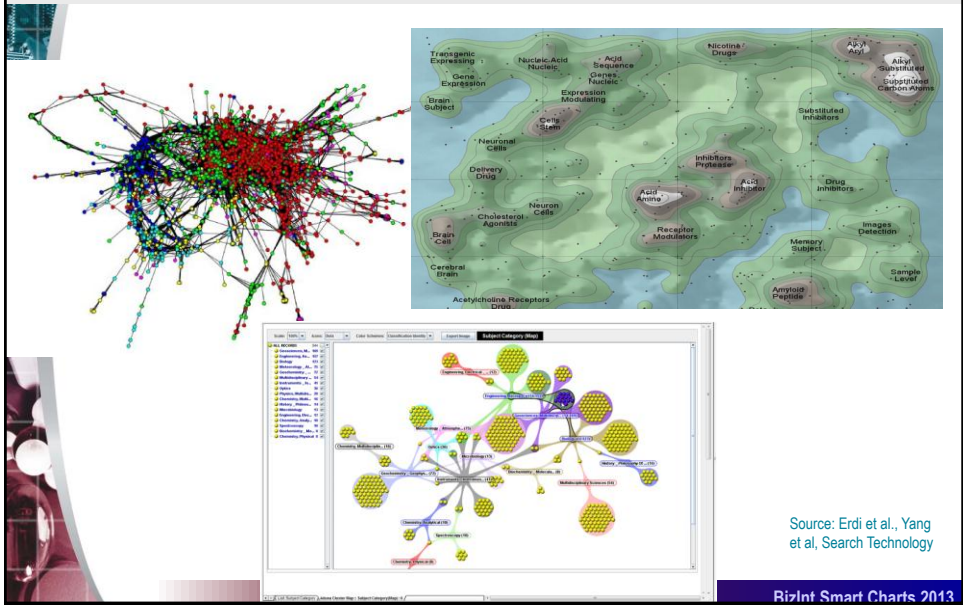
Transgenic Expressing

Gene Expression

Brain Subject

Nucleic Acid Nucleic

Acid Sequence

Genes Nucleic

Expression Modulating

Cells Stem

Nicotine Drugs

Alkyl Aryl

Alkyl Substituted

Substituted Carbon Atoms

Substituted Inhibitors

Neuronal Cells

Delivery Drug

Inhibitors Protease

Acid Inhibitor

Acid Amine

Drug Inhibitors

Neuron Cells

Cholesterol Agonists

Brain Cell

Receptor Modulators

Images Detection

Memory Subject

Cerebral Brain

Sample Level

Acetylcholine Receptors Drug

Amyloid Peptide

Scale Icons Color Schemes Export Image Subject Category (Map)

ALL RECORDS

Chemistry, Multidisciplin... (16)

Engineering, Electrical... (11)

Microbiology (11)

Optics (10)

Geochemistry... Geophys... (11)

Instruments... Instrumen... (11)

Biochemistry... Molecula... (8)

History... Philosophy Of... (11)

Multidisciplinary Sciences (13)

Chemistry, Analytical (10)

Spectroscopy (10)

Chemistry, Physical (8)

Source: Erdi et al., Yang et al, Search Technology

BizInt Smart Charts 2013